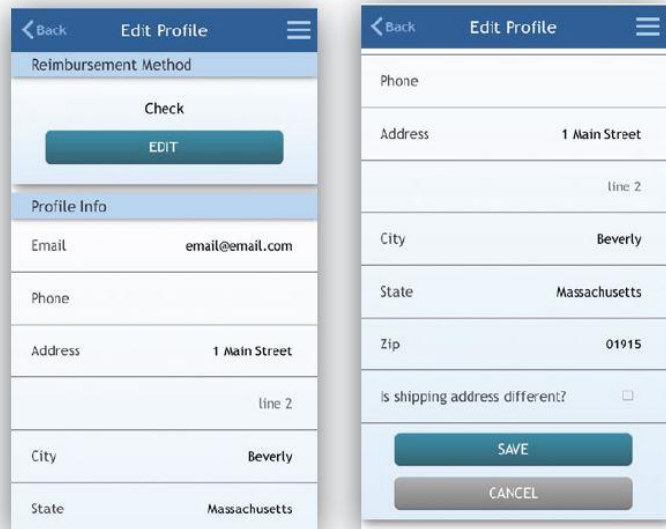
Back
Edit Profile

Reimbursement Method

Check

EDIT

Profile Info

Email email@email.com

Phone

Address 1 Main Street

line 2

City Beverly

State Massachusetts

Back
Edit Profile

Phone

Address 1 Main Street

line 2

City Beverly

State Massachusetts

Zip 01915

Is shipping address different?

SAVE

CANCEL